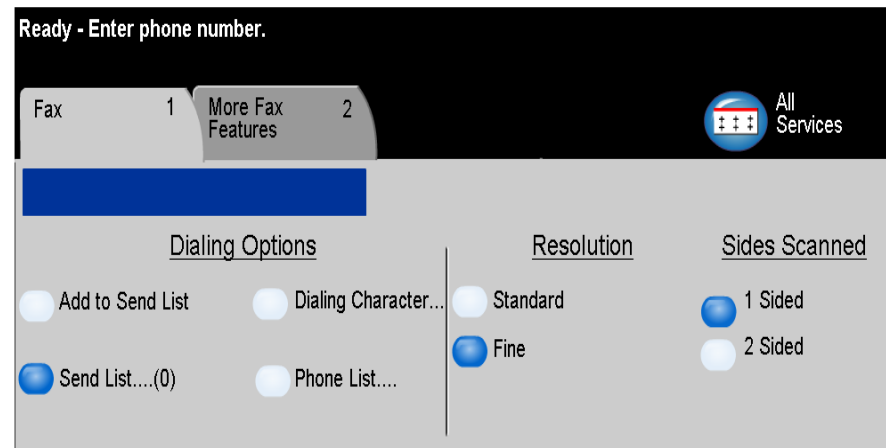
Ready - Enter phone number.

Fax 1

More Fax Features 2

All Services

Dialing Options

Add to Send List

Dialing Character...

Send List....(0)

Phone List....

Resolution

Standard

Fine

Sides Scanned

1 Sided

2 Sided